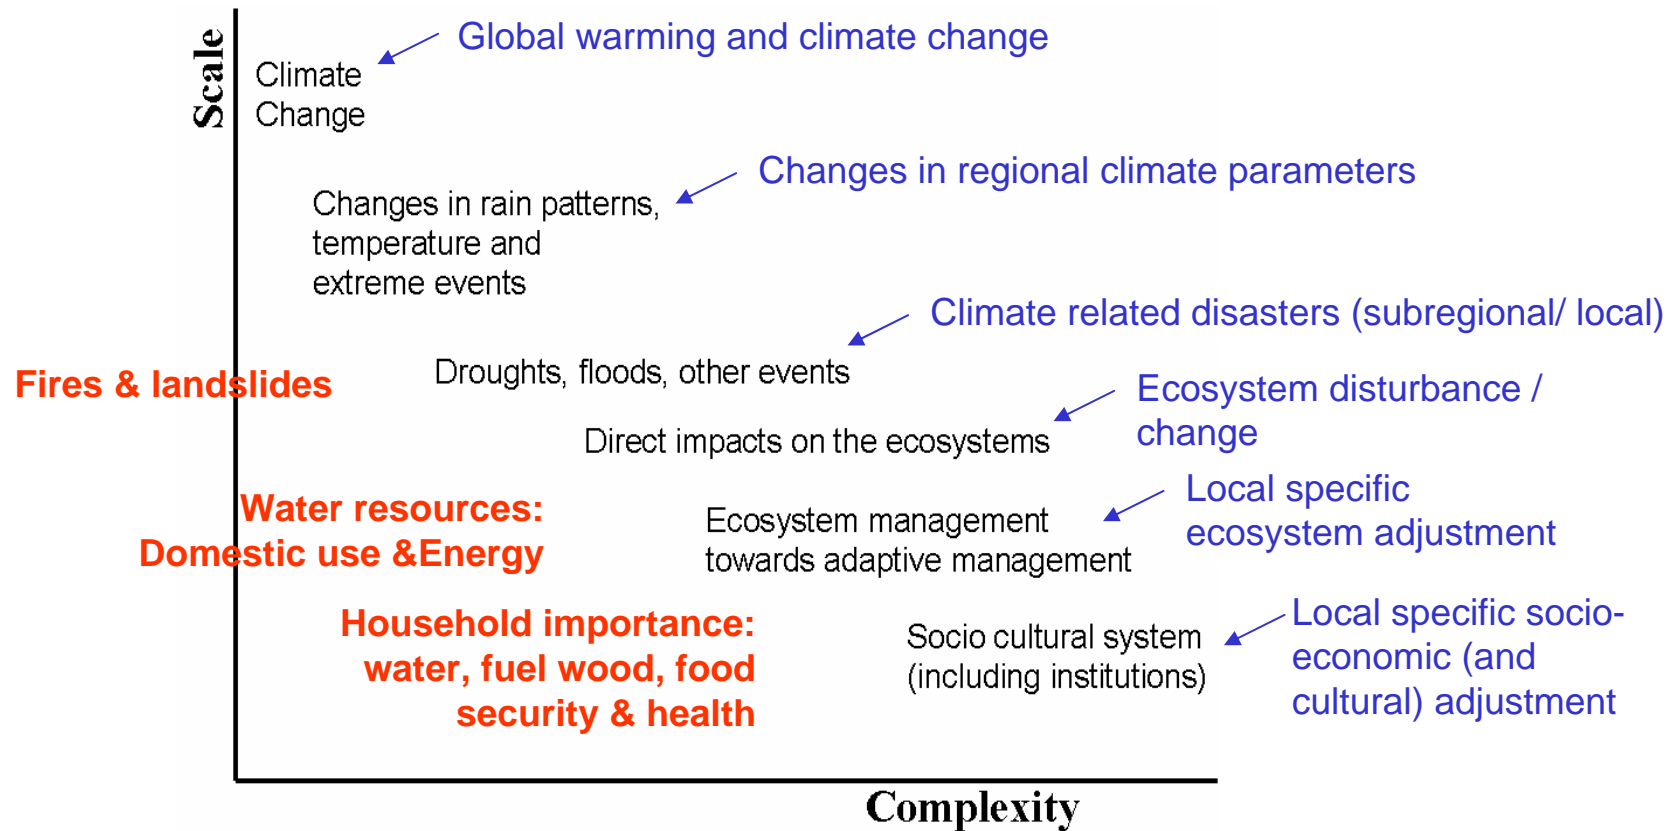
Scale

Climate Change

Global warming and climate change

Changes in rain patterns, temperature and extreme events

Changes in regional climate parameters

Climate related disasters (subregional/ local)

Fires & landslides

Droughts, floods, other events

Direct impacts on the ecosystems

Ecosystem disturbance / change

Water resources: Domestic use &Energy

Ecosystem management towards adaptive management

Local specific ecosystem adjustment

Household importance: water, fuel wood, food security & health

Socio cultural system (including institutions)

Local specific socio-economic (and cultural) adjustment

Complexity